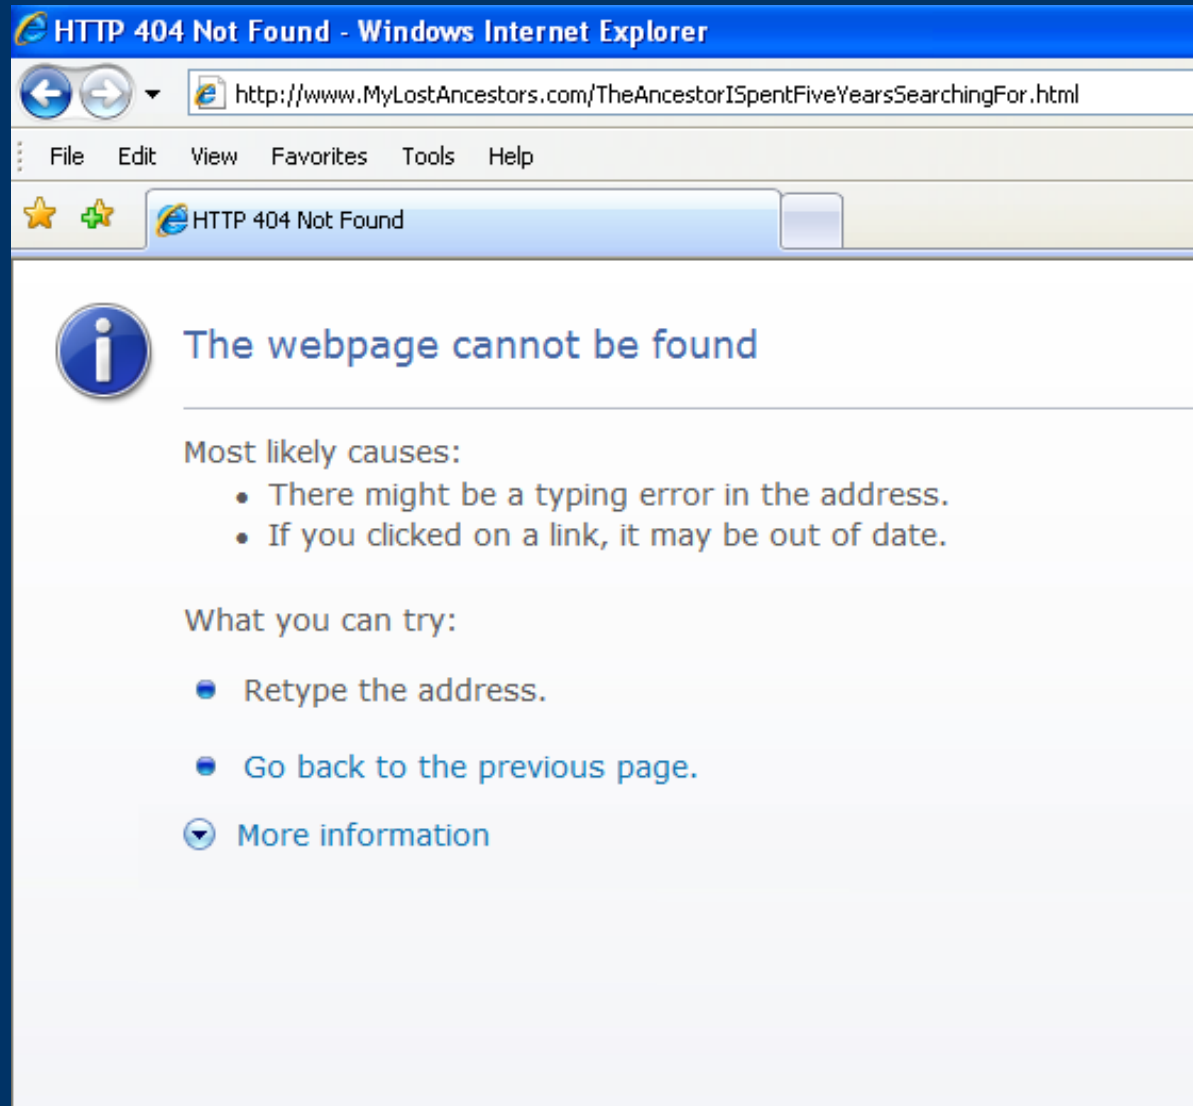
HTTP 404 Not Found - Windows Internet Explorer

http://www.MyLostAncestors.com/TheAncestorISpentFiveYearsSearchingFor.html

File Edit View Favorites Tools Help

HTTP 404 Not Found

The webpage cannot be found

Most likely causes:
• There might be a typing error in the address.
• If you clicked on a link, it may be out of date.

What you can try:

Retype the address.

Go back to the previous page.

More information